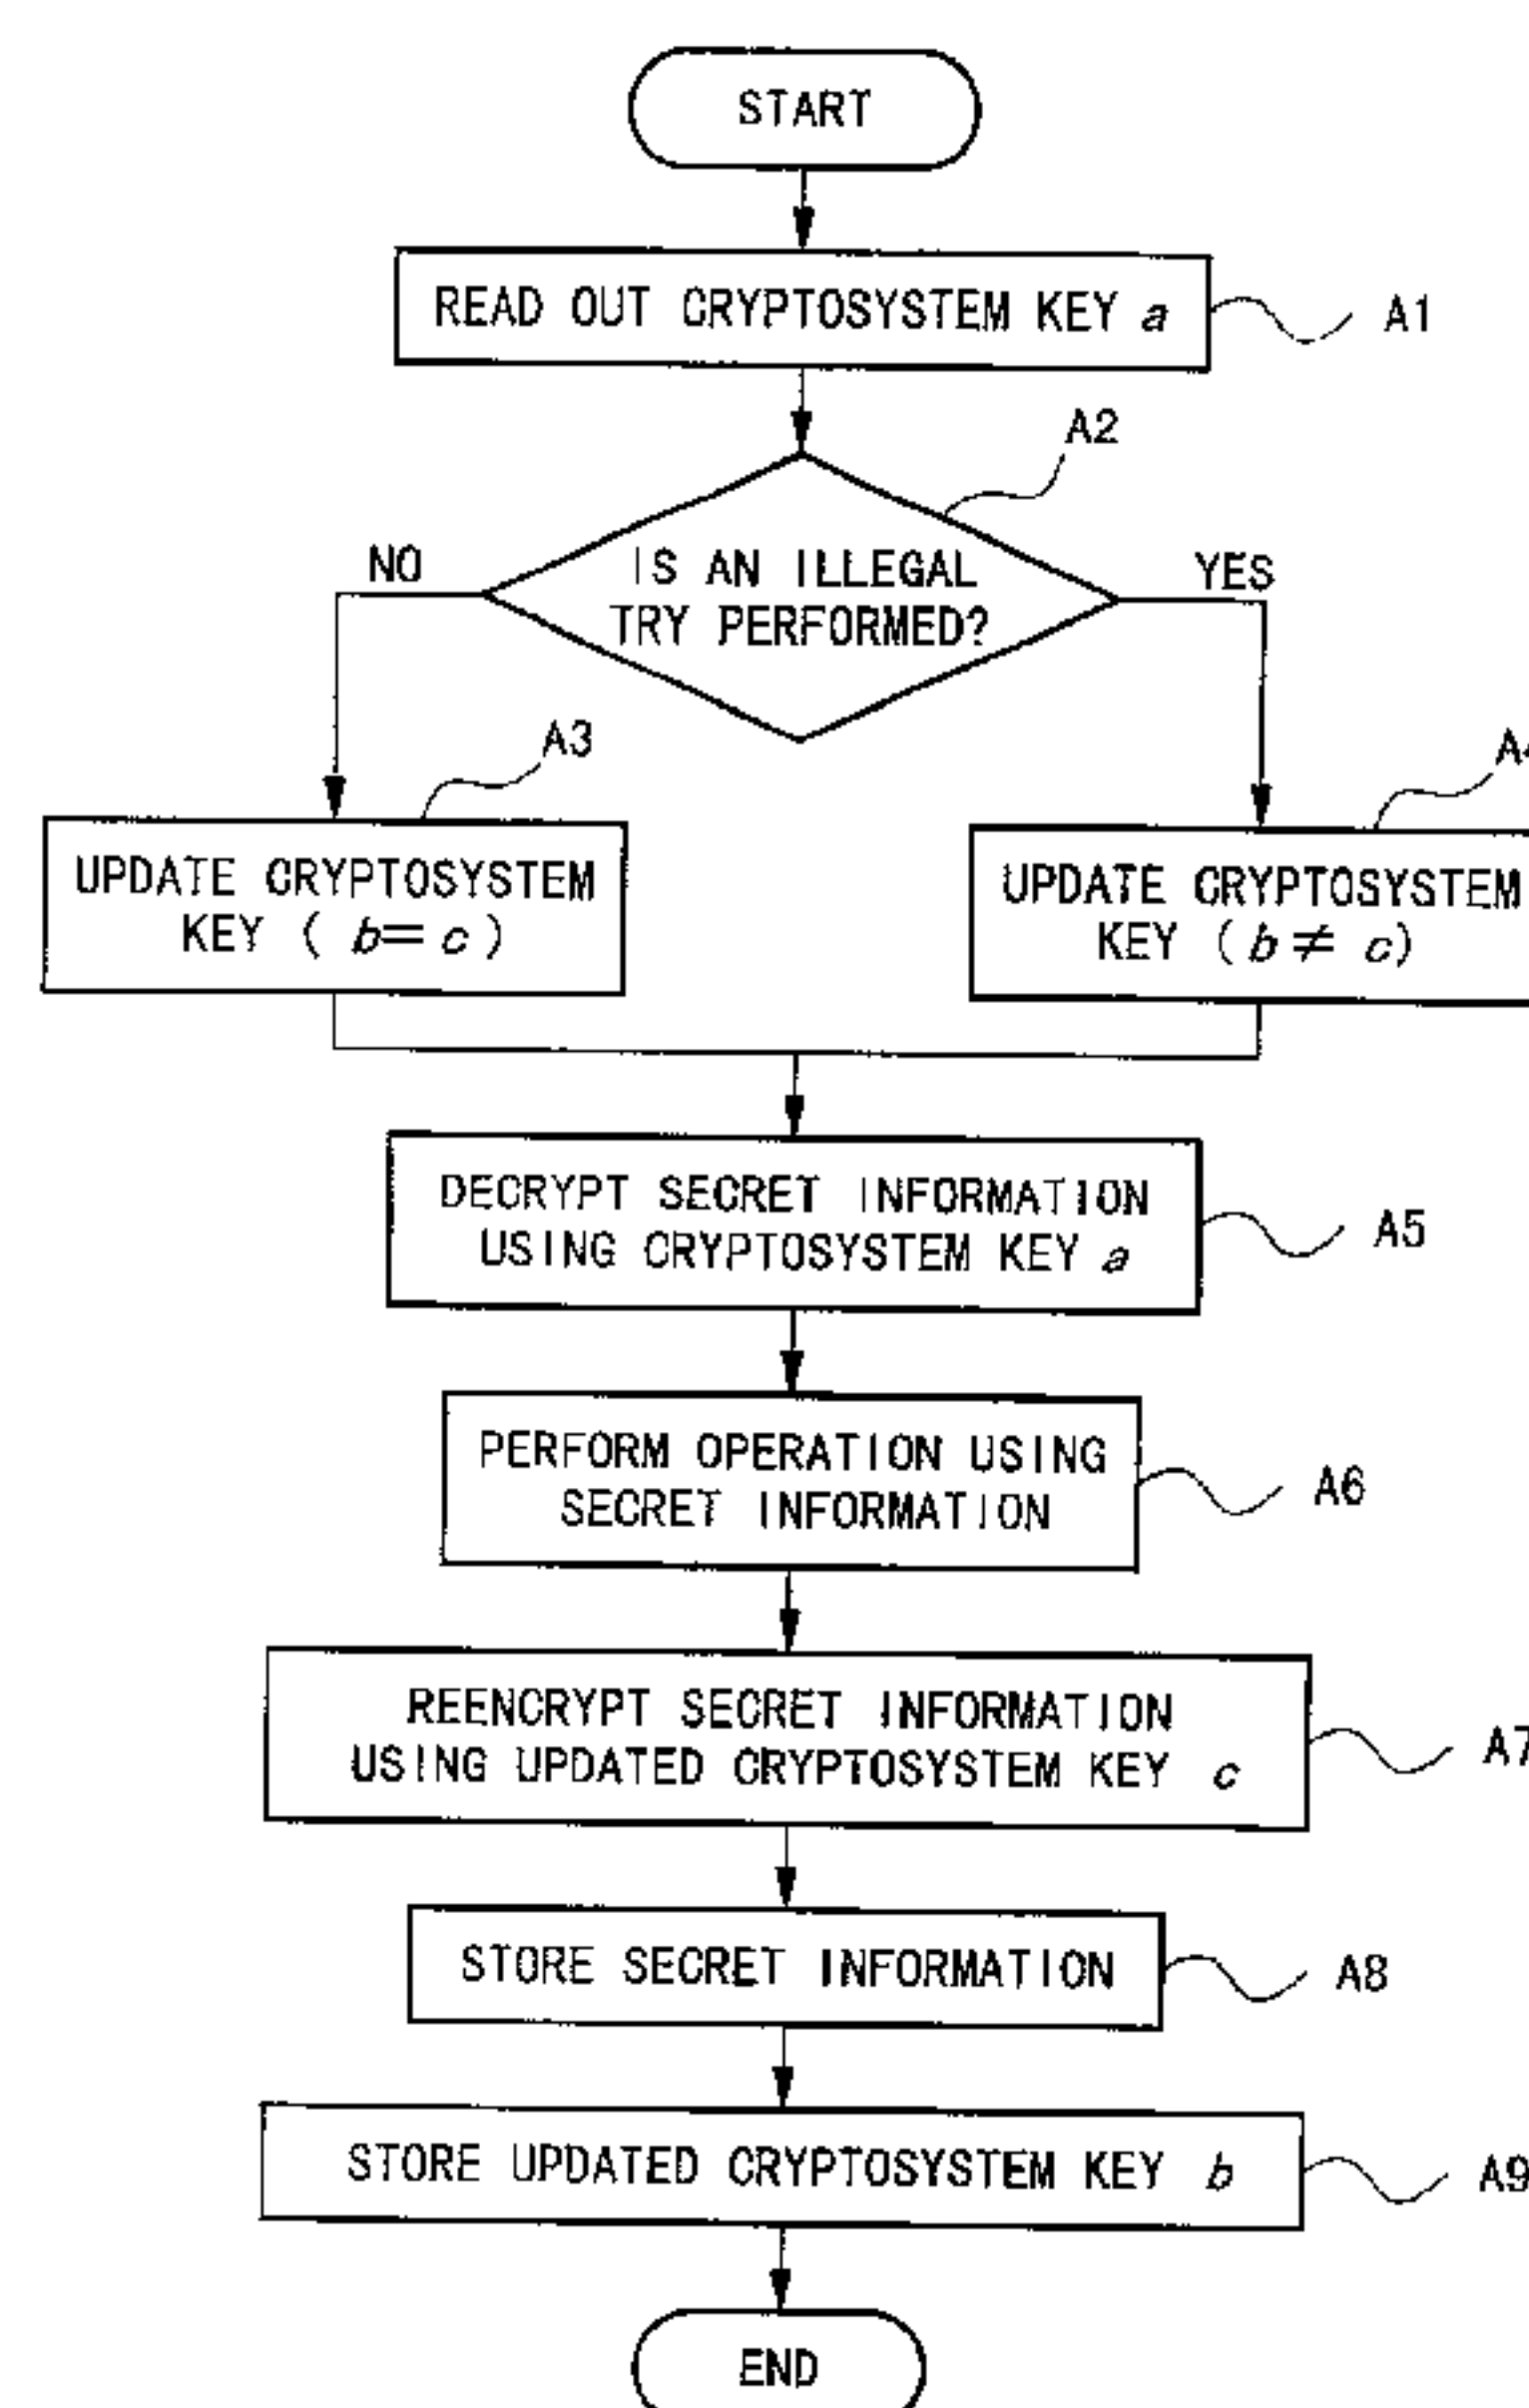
START

READ OUT CRYPTOSYSTEM KEY $a$

A1

A2

IS AN ILLEGAL TRY PERFORMED?

NO

YES

A3

UPDATE CRYPTOSYSTEM KEY ( $b=c$ )

A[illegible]

UPDATE CRYPTOSYSTEM KEY ( $b \neq c$ )

DECRYPT SECRET INFORMATION USING CRYPTOSYSTEM KEY $a$

A5

PERFORM OPERATION USING SECRET INFORMATION

A6

REENCRYPT SECRET INFORMATION USING UPDATED CRYPTOSYSTEM KEY $c$

A7

STORE SECRET INFORMATION

A8

STORE UPDATED CRYPTOSYSTEM KEY $b$

A9

END